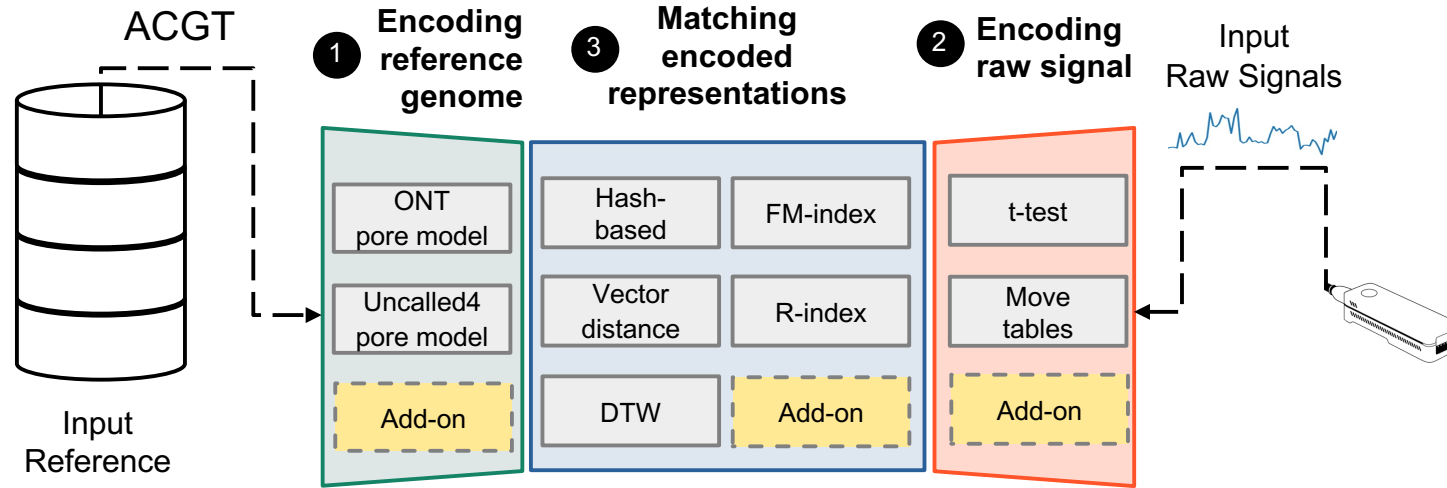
ACGT

1 Encoding reference genome

3 Matching encoded representations

2 Encoding raw signal

Input Raw Signals

ONT pore model

Uncalled4 pore model

Add-on

Hash-based

FM-index

Vector distance

R-index

DTW

Add-on

t-test

Move tables

Add-on

Input Reference